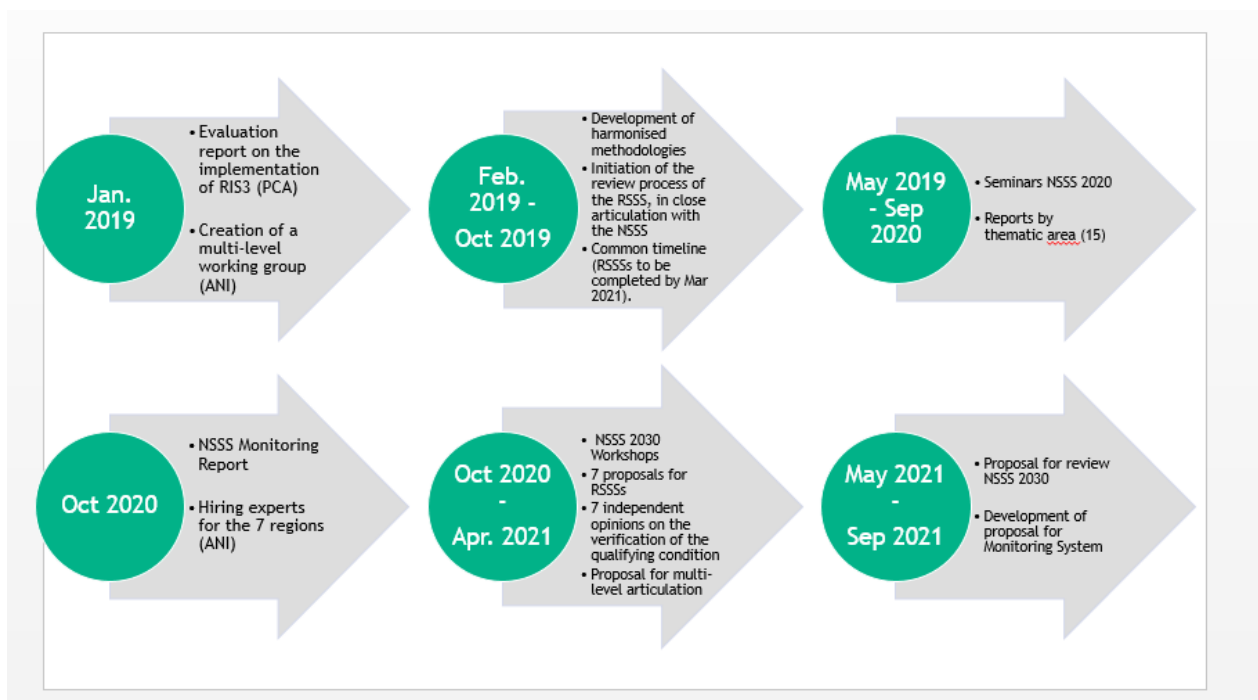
Jan. 2019

• Evaluation report on the implementation of RIS3 (PCA)
• Creation of a multi-level working group (ANI)

Feb. 2019 - Oct 2019

• Development of harmonised methodologies
• Initiation of the review process of the RSSS, in close articulation with the NSSS
• Common timeline (RSSSs to be completed by Mar 2021).

May 2019 - Sep 2020

• Seminars NSSS 2020
• Reports by thematic area (15)

Oct 2020

• NSSS Monitoring Report
• Hiring experts for the 7 regions (ANI)

Oct 2020 - Apr. 2021

• NSSS 2030 Workshops
• 7 proposals for RSSSs
• 7 independent opinions on the verification of the qualifying condition
• Proposal for multi-level articulation

May 2021 - Sep 2021

• Proposal for review NSSS 2030
• Development of proposal for Monitoring System